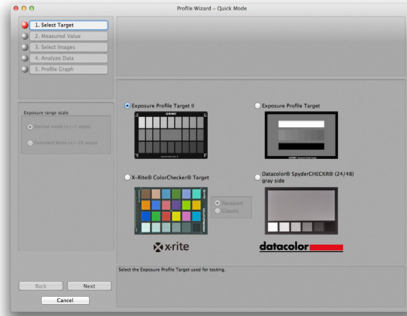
Profile Wizard – Quick Mode

1. Select Target
2. Measured Value
3. Select Images
4. Analyze Data
5. Profile Graph

Exposure range scale
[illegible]
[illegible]

Exposure Profile Target II
Exposure Profile Target
X-Rite® ColorChecker® Target
Passport
Classic
x-rite
Datacolor® SpyderCHECKR® (24/48) gray side
datacolor

Select the Exposure Profile Target used for testing.

Back
Next
Cancel